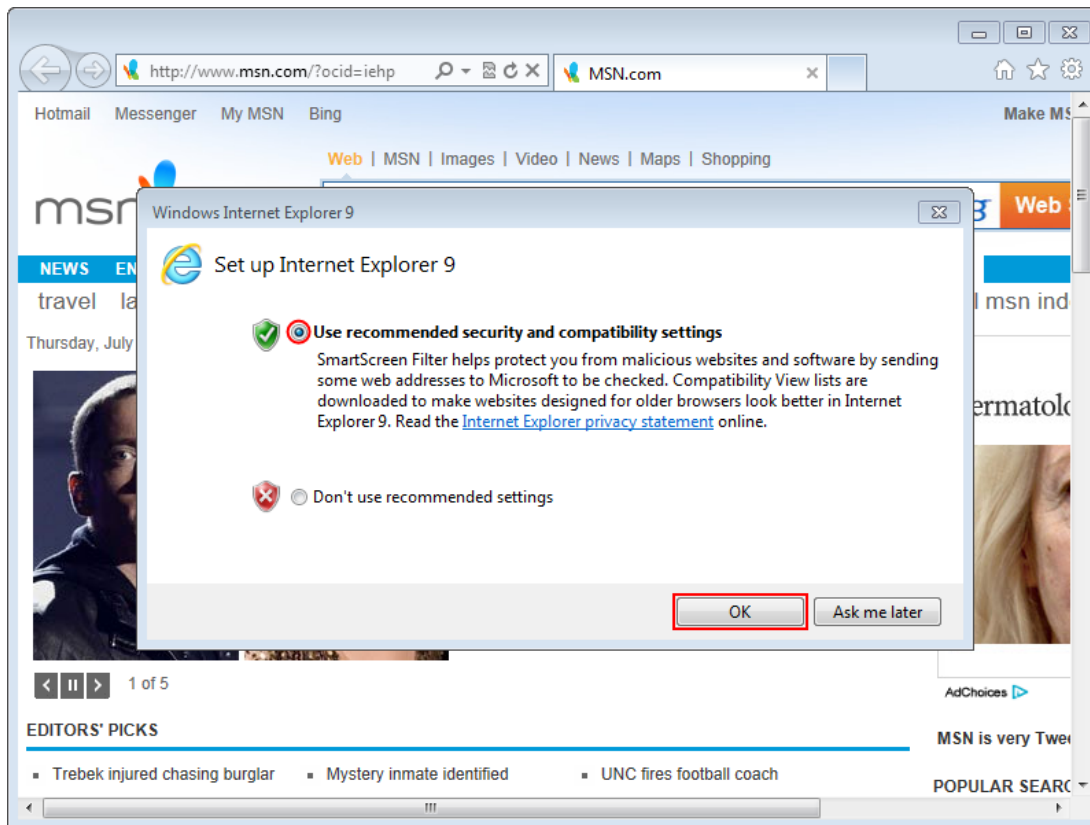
http://www.msn.com/?ocid=iehp

MSN.com

Hotmail Messenger My MSN Bing

Make MS

Web | MSN | Images | Video | News | Maps | Shopping

msn

Web

NEWS EN

travel la

msn ind

Thursday, July

ermatolo

Windows Internet Explorer 9

Set up Internet Explorer 9

Use recommended security and compatibility settings

SmartScreen Filter helps protect you from malicious websites and software by sending some web addresses to Microsoft to be checked. Compatibility View lists are downloaded to make websites designed for older browsers look better in Internet Explorer 9. Read the Internet Explorer privacy statement online.

Don't use recommended settings

OK

Ask me later

1 of 5

AdChoices

EDITORS' PICKS

MSN is very Twee

Trebek injured chasing burglar

Mystery inmate identified

UNC fires football coach

POPULAR SEARC